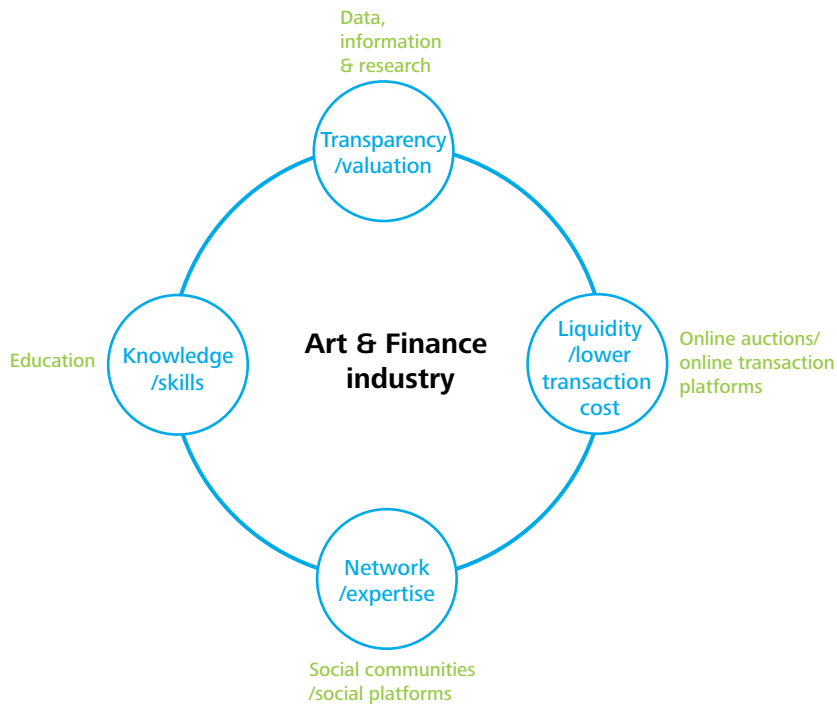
Data, information & research

Transparency /valuation

Education

Knowledge /skills

Art & Finance industry

Liquidity /lower transaction cost

Online auctions/ online transaction platforms

Network /expertise

Social communities /social platforms